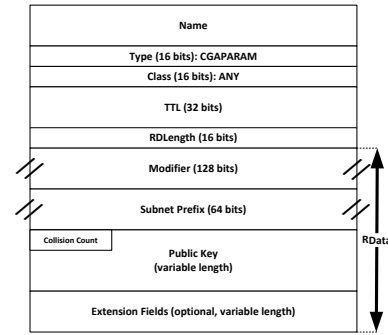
Name

Type (16 bits): CGAPARAM

Class (16 bits): ANY

TTL (32 bits)

RDLength (16 bits)

Modifier (128 bits)

Subnet Prefix (64 bits)

Collision Count

Public Key
(variable length)

Extension Fields (optional, variable length)

RData